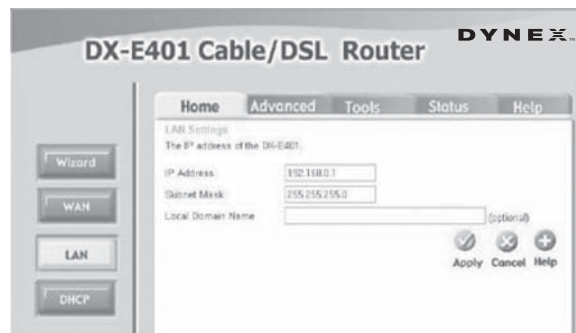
DYNEX

DX-E401 Cable/DSL Router

Home Advanced Tools Status Help

Wizard

WAN

LAN

DHCP

LAN Settings
The IP address of the DX-E401.

IP Address 192.168.0.1

Subnet Mask 255.255.255.0

Local Domain Name (optional)

Apply Cancel Help